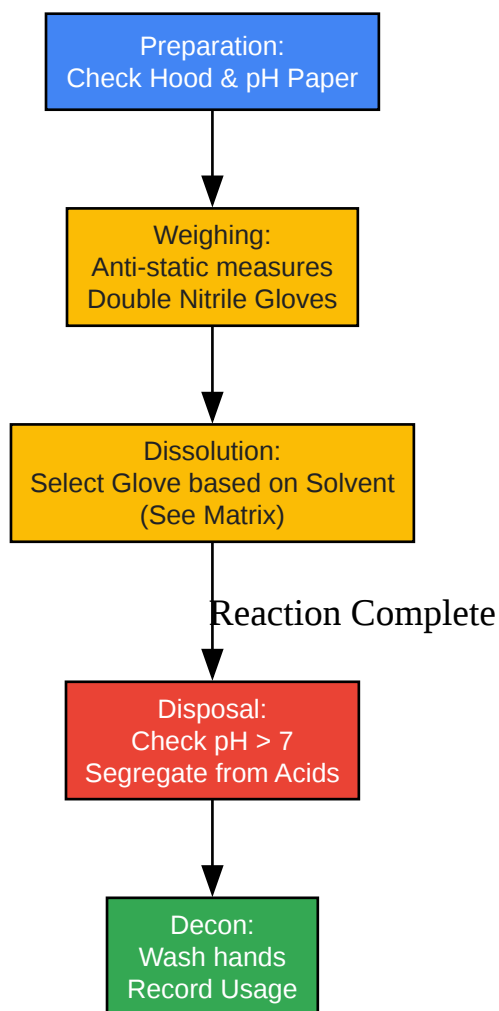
Preparation:
Check Hood & pH Paper

Weighing:
Anti-static measures
Double Nitrile Gloves

Dissolution:
Select Glove based on Solvent
(See Matrix)

Reaction Complete

Disposal:
Check pH > 7
Segregate from Acids

Decon:
Wash hands
Record Usage